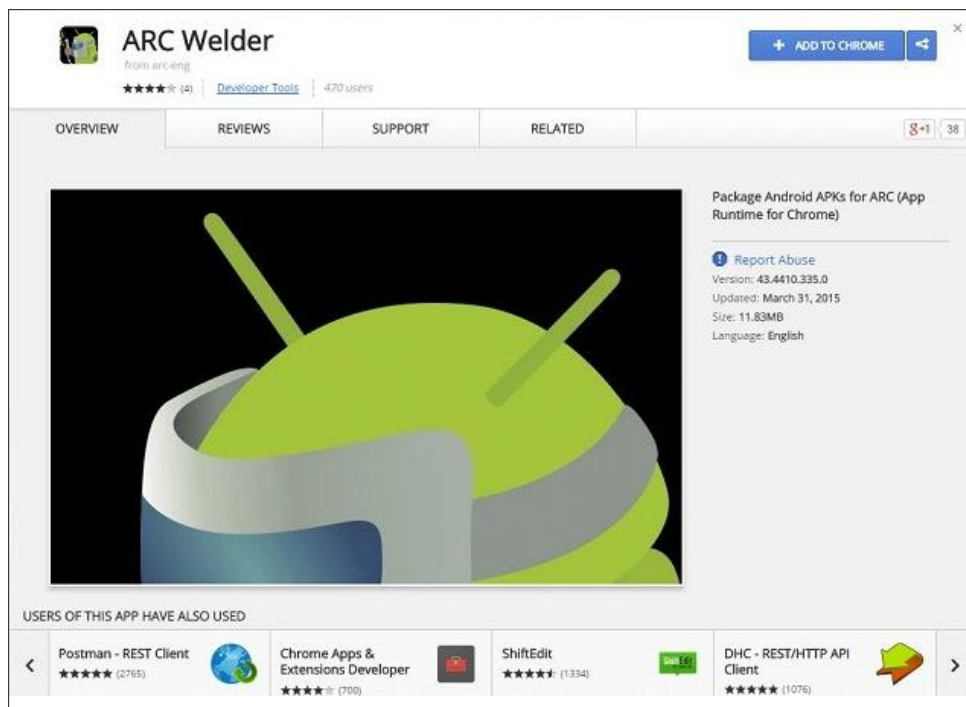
ARC Welder
from arc-eng
★★★★☆ (4) | Developer Tools | 470 users

+ ADD TO CHROME

×

OVERVIEW | REVIEWS | SUPPORT | RELATED

g+1 38

Package Android APKs for ARC (App Runtime for Chrome)

Report Abuse
Version: 43.4410.335.0
Updated: March 31, 2015
Size: 11.83MB
Language: English

USERS OF THIS APP HAVE ALSO USED

Postman - REST Client
★★★★★ (2765)

Chrome Apps & Extensions Developer
★★★★☆ (700)

ShiftEdit
★★★★★ (1334)

ShiftEdit

DHC - REST/HTTP API Client
★★★★★ (1076)